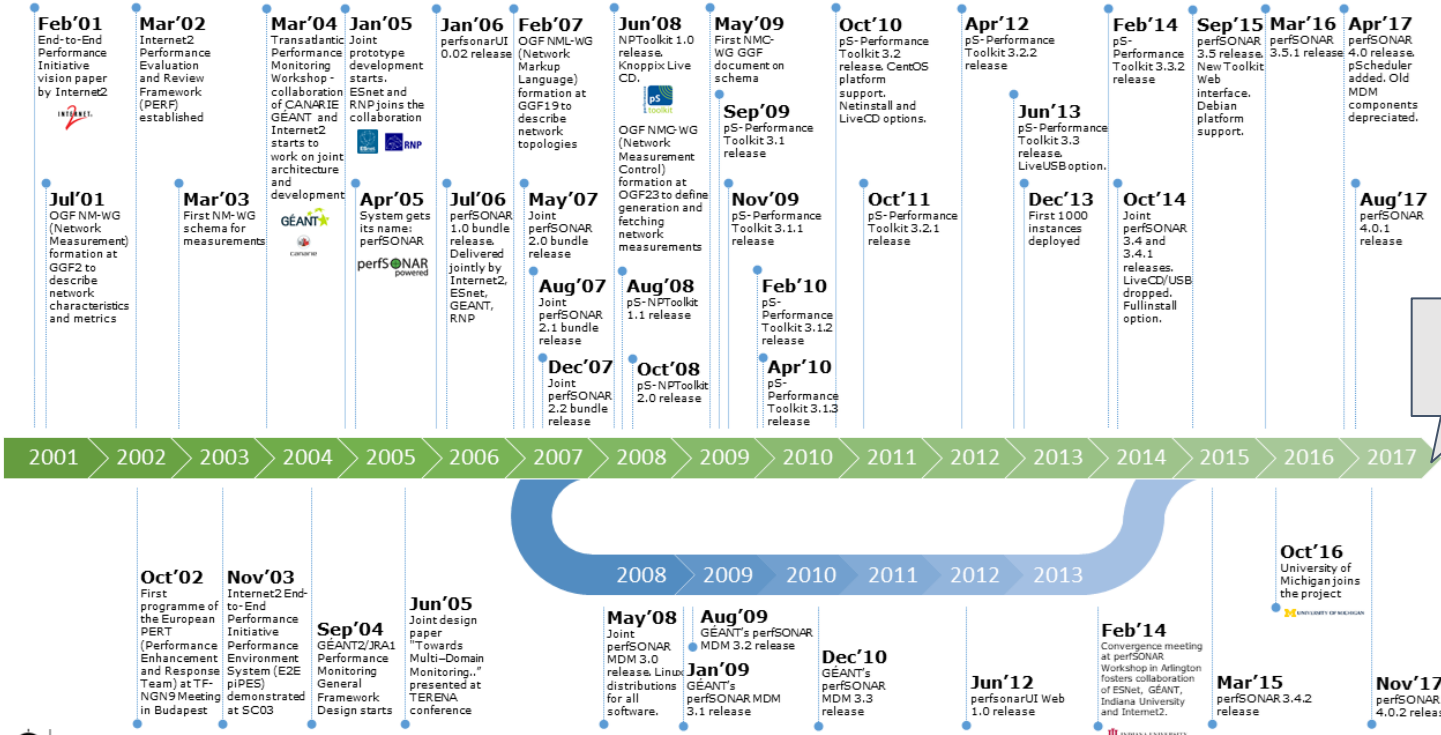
Feb'01
End-to-End Performance Initiative vision paper by Internet2

Jul'01
OGF NM-WG (Network Measurement) formation at GGF2 to describe network characteristics and metrics

Mar'02
Internet2 Performance Evaluation and Review Framework (PERF) established

Mar'03
First NM-WG schema for measurements

Mar'04
Transatlantic Performance Monitoring Workshop - collaboration of CANARIE GÉANT and Internet2 starts to work on joint architecture and development

GÉANT
canarie

Jan'05
Joint prototype development starts. ESnet and RNP joins the collaboration

ESnet RNP

Apr'05
System gets its name: perfSONAR

perfSONAR powered

Jan'06
perfsonarUI 0.02 release

Jul'06
perfSONAR 1.0 bundle release. Delivered jointly by Internet2, ESnet, GÉANT, RNP

Feb'07
OGF NML-WG (Network Markup Language) formation at GGF19 to describe network topologies

May'07
Joint perfSONAR 2.0 bundle release

Aug'07
Joint perfSONAR 2.1 bundle release

Dec'07
Joint perfSONAR 2.2 bundle release

Jun'08
NPToolkit 1.0 release. Knoppix Live CD.

pS toolkit

OGF NMC-WG (Network Measurement Control) formation at OGF23 to define generation and fetching network measurements

Aug'08
pS-NPToolkit 1.1 release

Oct'08
pS-NPToolkit 2.0 release

May'09
First NMC-WG GGF document on schema

Sep'09
pS-Performance Toolkit 3.1 release

Nov'09
pS-Performance Toolkit 3.1.1 release

Feb'10
pS-Performance Toolkit 3.1.2 release

Apr'10
pS-Performance Toolkit 3.1.3 release

Oct'10
pS-Performance Toolkit 3.2 release. CentOS platform support. Netinstall and LiveCD options.

Oct'11
pS-Performance Toolkit 3.2.1 release

Apr'12
pS-Performance Toolkit 3.2.2 release

Jun'13
pS-Performance Toolkit 3.3 release. LiveUSB option.

Dec'13
First 1000 instances deployed

Feb'14
pS-Performance Toolkit 3.3.2 release

Oct'14
Joint perfSONAR 3.4 and 3.4.1 releases. LiveCD/USB dropped. Fullinstall option.

Sep'15
perfSONAR 3.5 release. New Toolkit Web interface. Debian platform support.

Mar'16
perfSONAR 3.5.1 release

Apr'17
perfSONAR 4.0 release. pScheduler added. Old MDM components depreciated.

Aug'17
perfSONAR 4.0.1 release

2001 2002 2003 2004 2005 2006 2007 2008 2009 2010 2011 2012 2013 2014 2015 2016 2017

2008 2009 2010 2011 2012 2013

Oct'02
First programme of the European PERT (Performance Enhancement and Response Team) at TF-NGN9 Meeting in Budapest

Nov'03
Internet2 End-to-End Performance Initiative Performance Environment System (E2E piPES) demonstrated at SC03

Sep'04
GÉANT2/JRA1 Performance Monitoring General Framework Design starts

Jun'05
Joint design paper "Towards Multi–Domain Monitoring.." presented at TERENA conference

May'08
Joint perfSONAR MDM 3.0 release. Linux distributions for all software.

Aug'09
GÉANT's perfSONAR MDM 3.2 release

Jan'09
GÉANT's perfSONAR MDM 3.1 release

Dec'10
GÉANT's perfSONAR MDM 3.3 release

Jun'12
perfsonarUI Web 1.0 release

Feb'14
Convergence meeting at perfSONAR Workshop in Arlington fosters collaboration of ESnet, GÉANT, Indiana University and Internet2.

Mar'15
perfSONAR 3.4.2 release

Oct'16
University of Michigan joins the project

UNIVERSITY OF MICHIGAN

Nov'17
perfSONAR 4.0.2 release